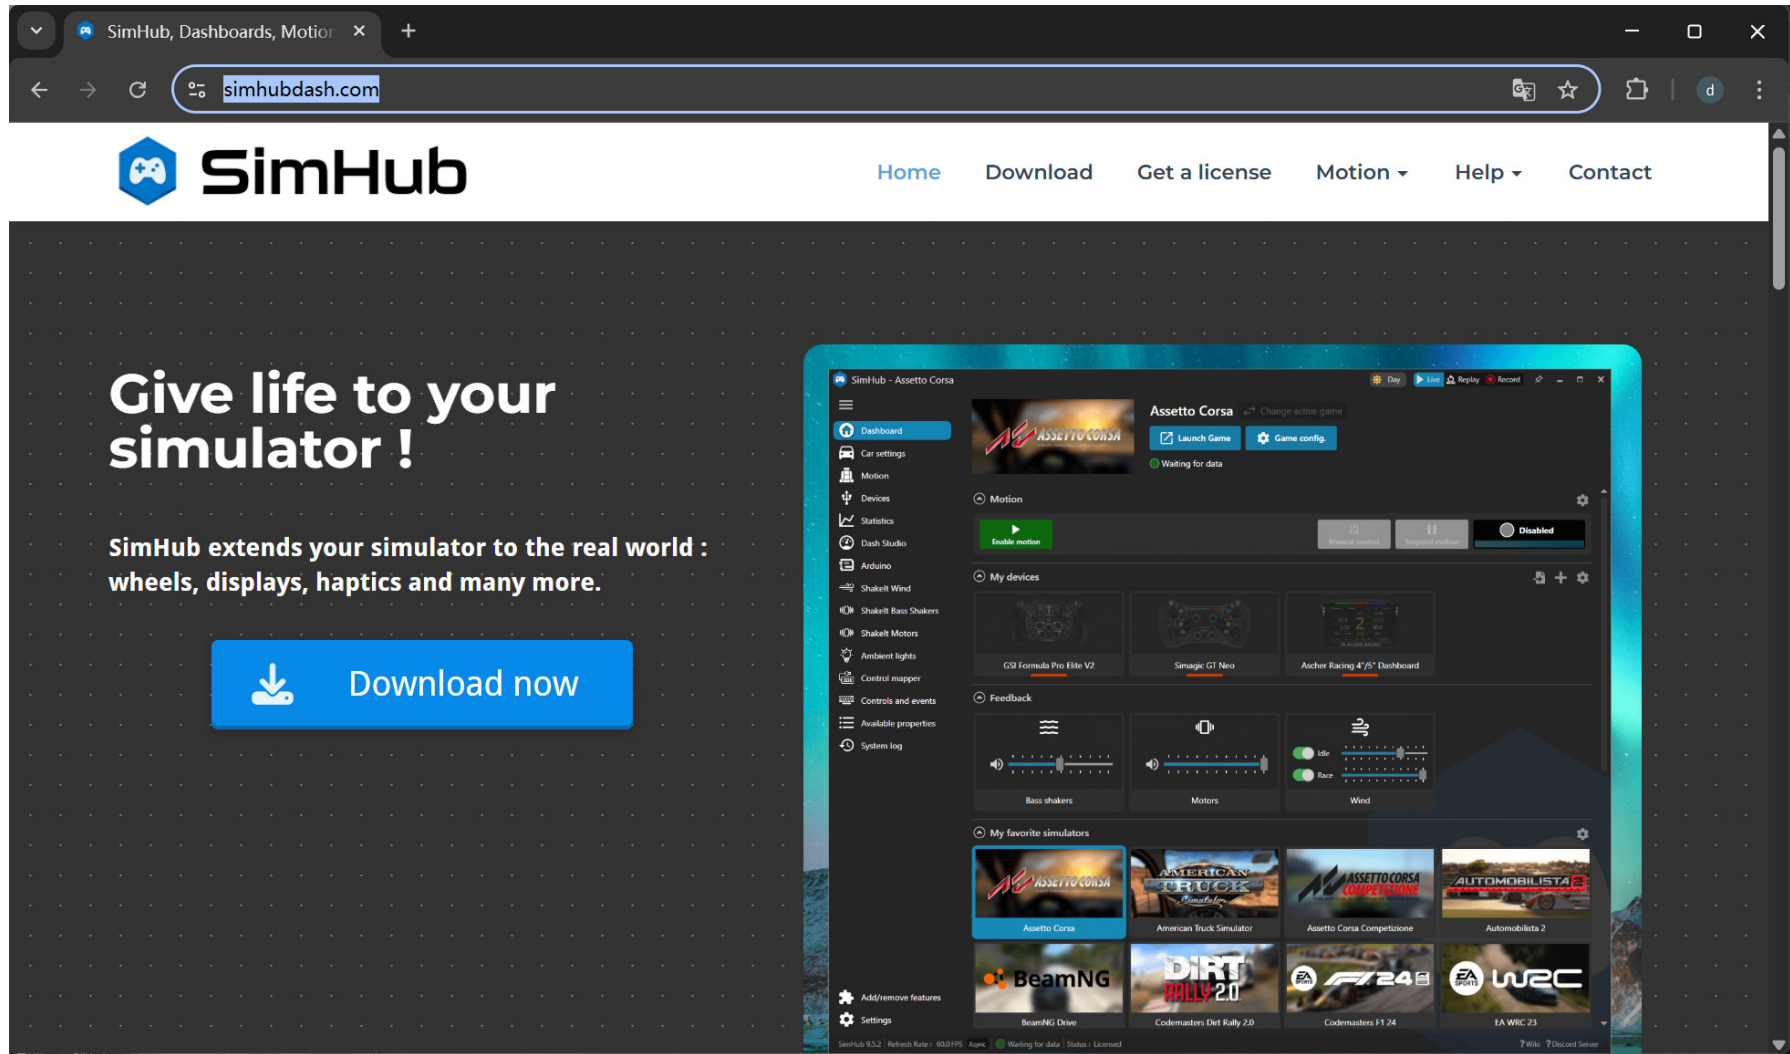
SimHub, Dashboards, Motior ×

simhubdash.com

SimHub

Home Download Get a license Motion Help Contact

Give life to your simulator !

SimHub extends your simulator to the real world : wheels, displays, haptics and many more.

Download now

SimHub - Assetto Corsa

Day Live Replay Record

Dashboard
Car settings
Motion
Devices
Statistics
Dash Studio
Arduino
ShakeIt Wind
ShakeIt Bass Shakers
ShakeIt Motors
Ambient lights
Control mapper
Controls and events
Available properties
System log

Assetto Corsa
Change active game
Launch Game
Game config.
Waiting for data

Motion
Enable motion
Disabled

My devices
GSI Formula Pro Elite V2
Simagic GT Neo
Ascher Racing 4"/5" Dashboard

Feedback
Idle
Race
Bass shakers
Motors
Wind

My favorite simulators
Assetto Corsa
American Truck Simulator
Assetto Corsa Competizione
Automobilista 2
BeamNG Drive
Codemasters Dirt Rally 2.0
Codemasters F1 24
EA WRC 23

Add/remove features
Settings

SimHub 9.5.2 | Refresh Rate : 60.0 FPS | Async | Waiting for data | Status : Licensed
Wiki Discord Server